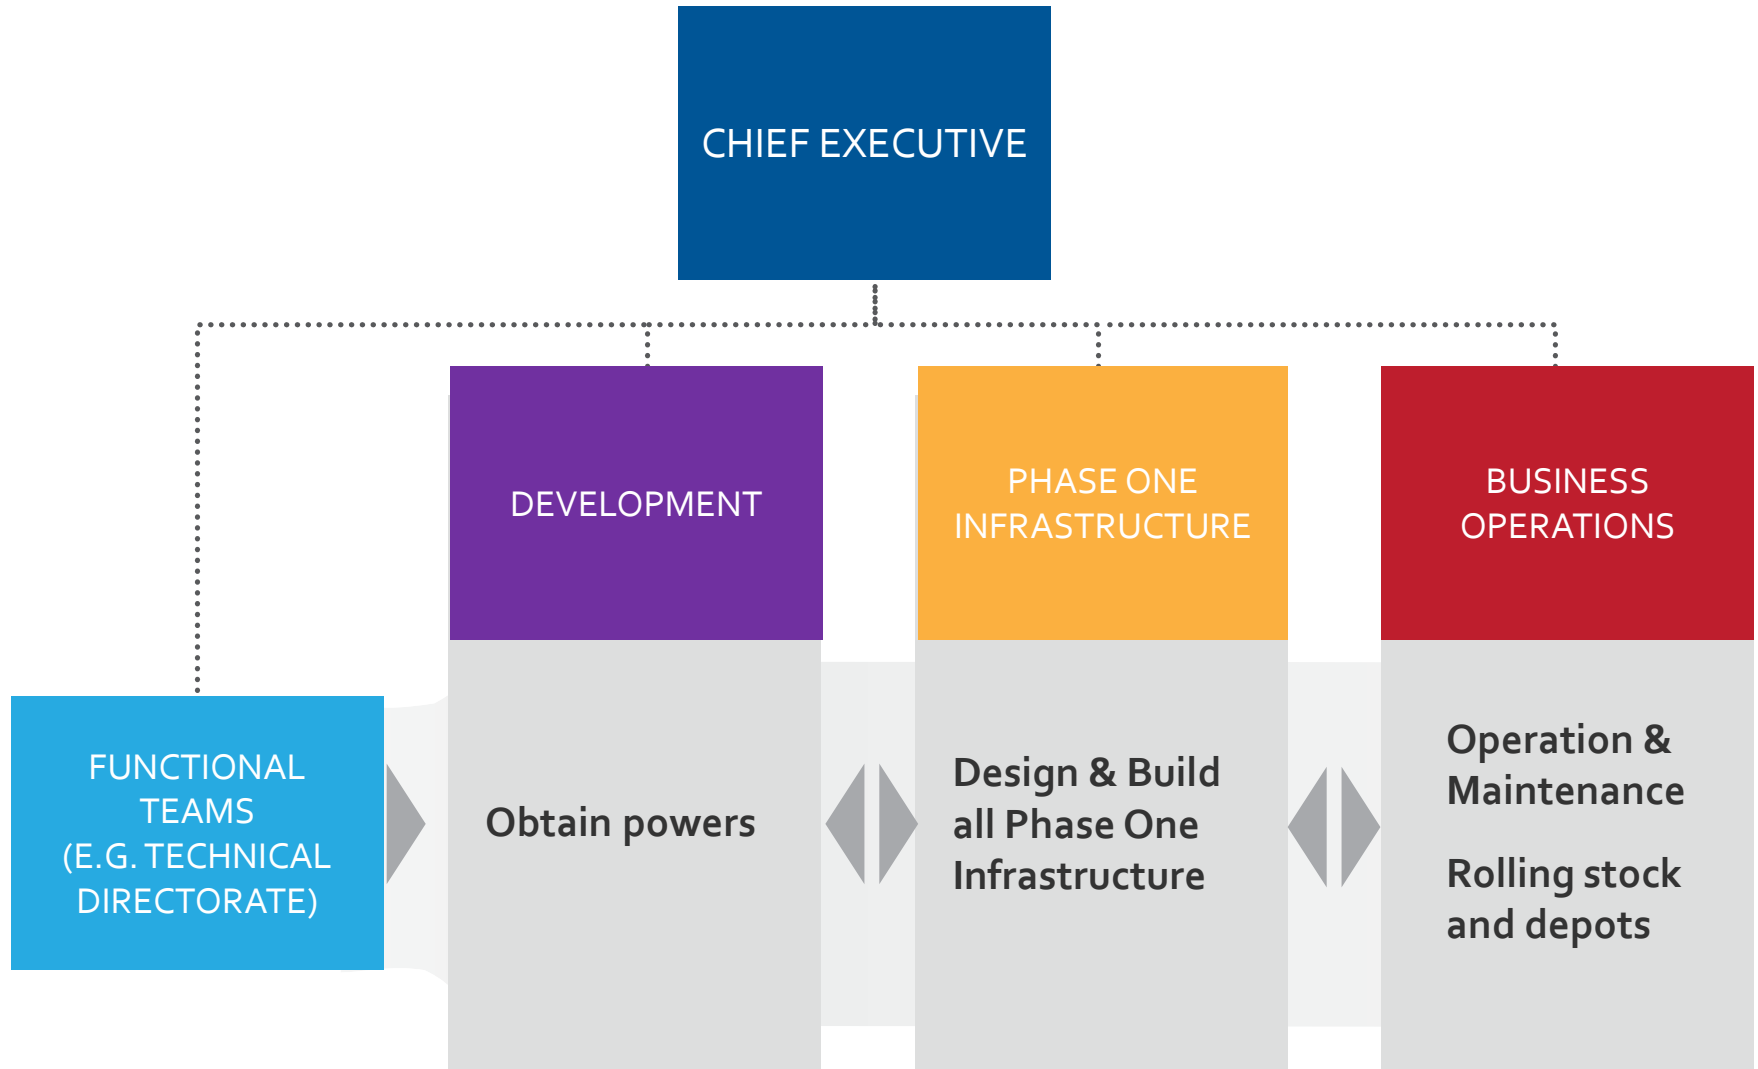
CHIEF EXECUTIVE

FUNCTIONAL TEAMS (E.G. TECHNICAL DIRECTORATE)

DEVELOPMENT

Obtain powers

PHASE ONE INFRASTRUCTURE

Design & Build all Phase One Infrastructure

BUSINESS OPERATIONS

Operation & Maintenance

Rolling stock and depots